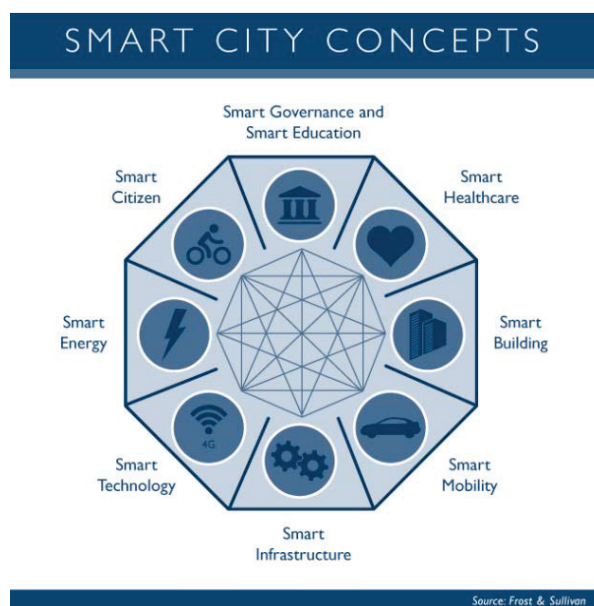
SMART CITY CONCEPTS

Smart Governance and Smart Education

Smart Healthcare

Smart Building

Smart Mobility

Smart Infrastructure

Smart Technology

4G

Smart Energy

Smart Citizen

Source: Frost & Sullivan